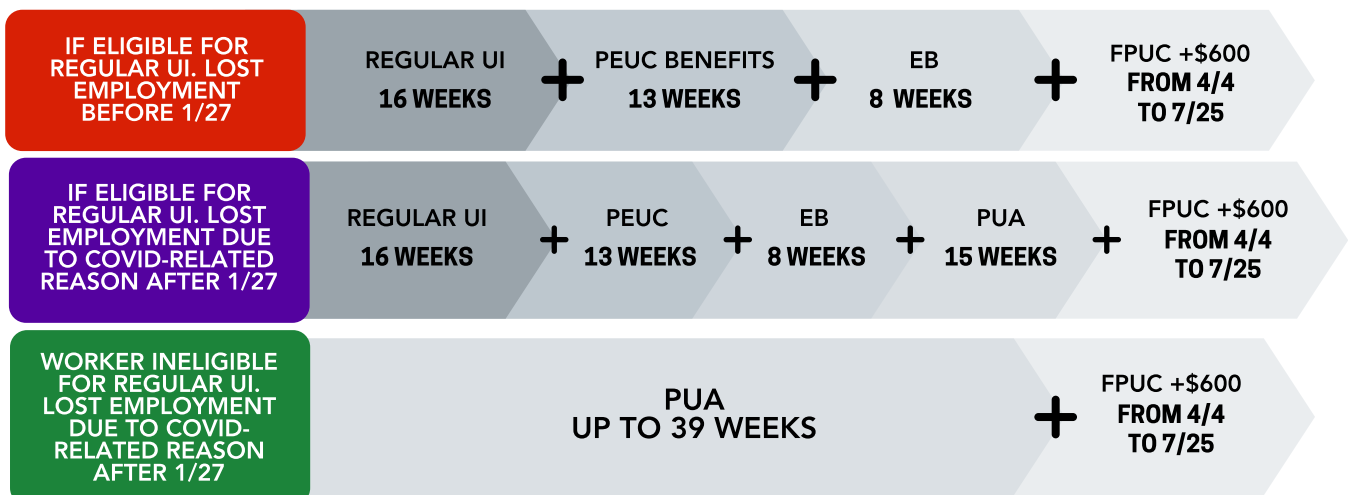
IF ELIGIBLE FOR REGULAR UI. LOST EMPLOYMENT BEFORE 1/27

REGULAR UI
16 WEEKS

+

PEUC BENEFITS
13 WEEKS

+

EB
8 WEEKS

+

FPUC +$600
FROM 4/4
TO 7/25

IF ELIGIBLE FOR REGULAR UI. LOST EMPLOYMENT DUE TO COVID-RELATED REASON AFTER 1/27

REGULAR UI
16 WEEKS

+

PEUC
13 WEEKS

+

EB
8 WEEKS

+

PUA
15 WEEKS

+

FPUC +$600
FROM 4/4
TO 7/25

WORKER INELIGIBLE FOR REGULAR UI. LOST EMPLOYMENT DUE TO COVID-RELATED REASON AFTER 1/27

PUA
UP TO 39 WEEKS

+

FPUC +$600
FROM 4/4
TO 7/25